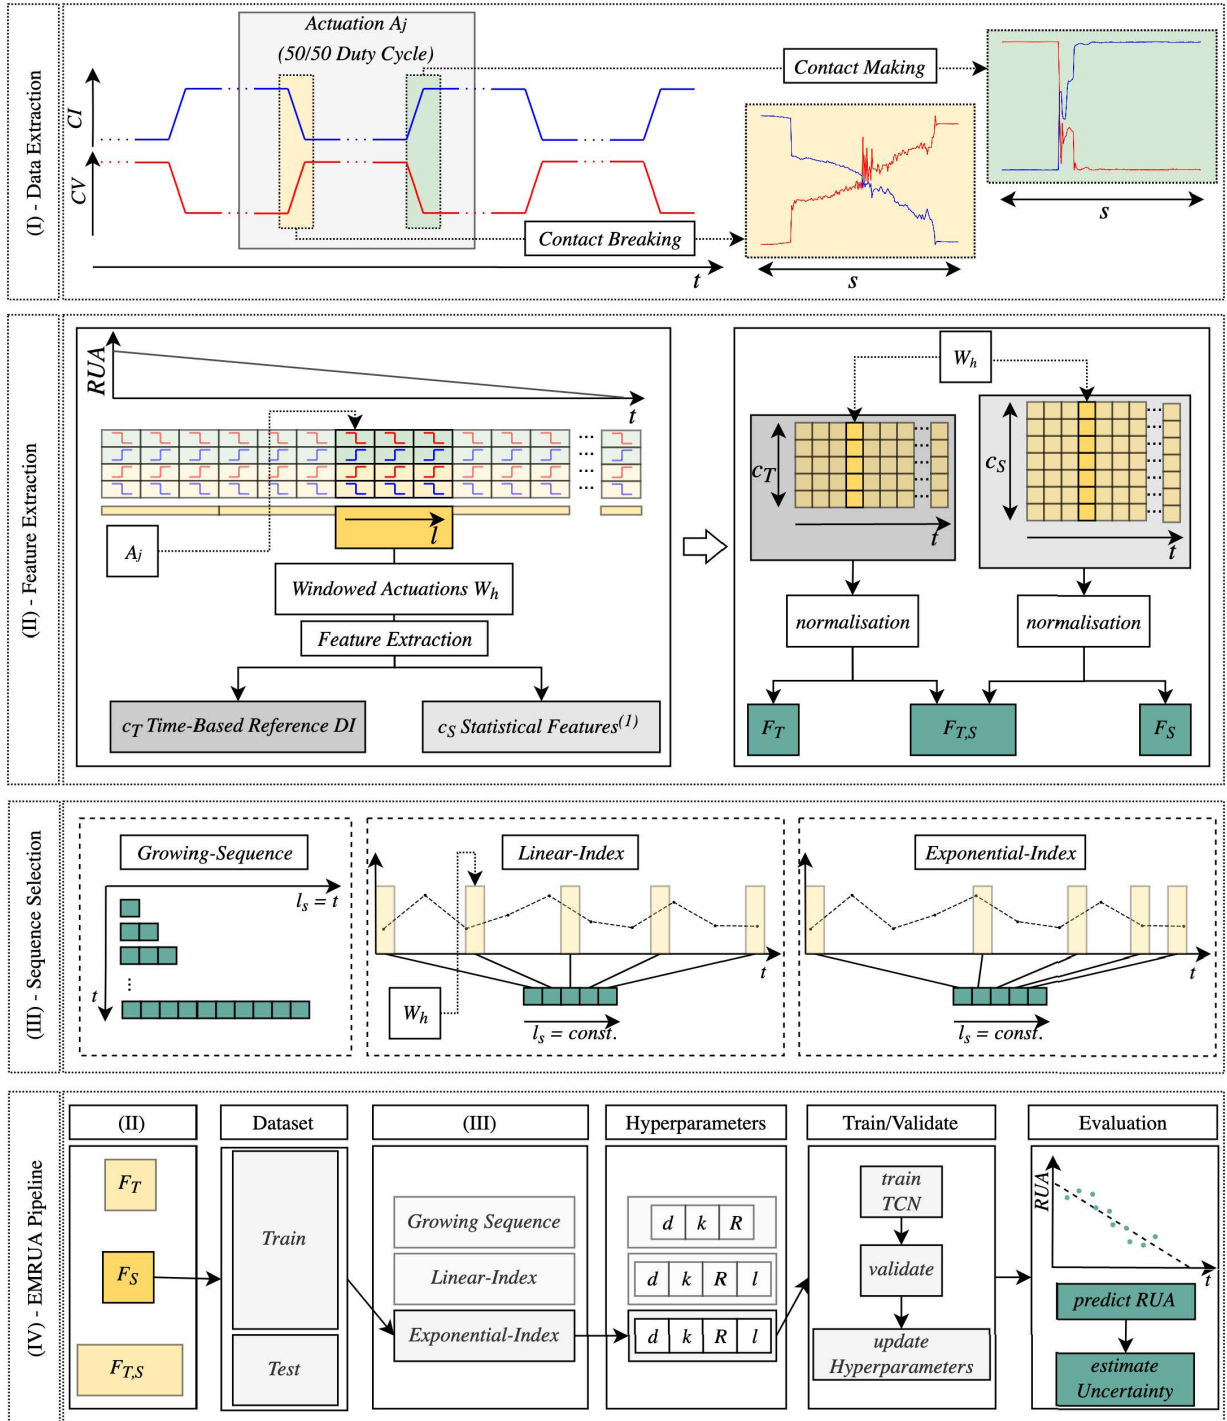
(I) - Data Extraction

Actuation Aj
(50/50 Duty Cycle)

CI
CV

Contact Making

Contact Breaking

t

s

s

(II) - Feature Extraction

RUA

t

$A_j$

$l$

Windowed Actuations $W_h$

Feature Extraction

$c_T$ Time-Based Reference DI

$c_S$ Statistical Features$^{(1)}$

$W_h$

$c_T$

t

$c_S$

t

normalisation

normalisation

$F_T$

$F_{T,S}$

$F_S$

(III) - Sequence Selection

Growing-Sequence

$l_s = t$

t

Linear-Index

t

$W_h$

$l_s = const.$

Exponential-Index

t

$l_s = const.$

(IV) - EMRUA Pipeline

(II)

Dataset

(III)

Hyperparameters

Train/Validate

Evaluation

$F_T$

$F_S$

$F_{T,S}$

Train

Test

Growing Sequence

Linear-Index

Exponential-Index

| d | k | R |
|---|---|---|

| d | k | R | l |
|---|---|---|---|

| d | k | R | l |
|---|---|---|---|

train TCN

validate

update Hyperparameters

RUA

t

predict RUA

estimate Uncertainty